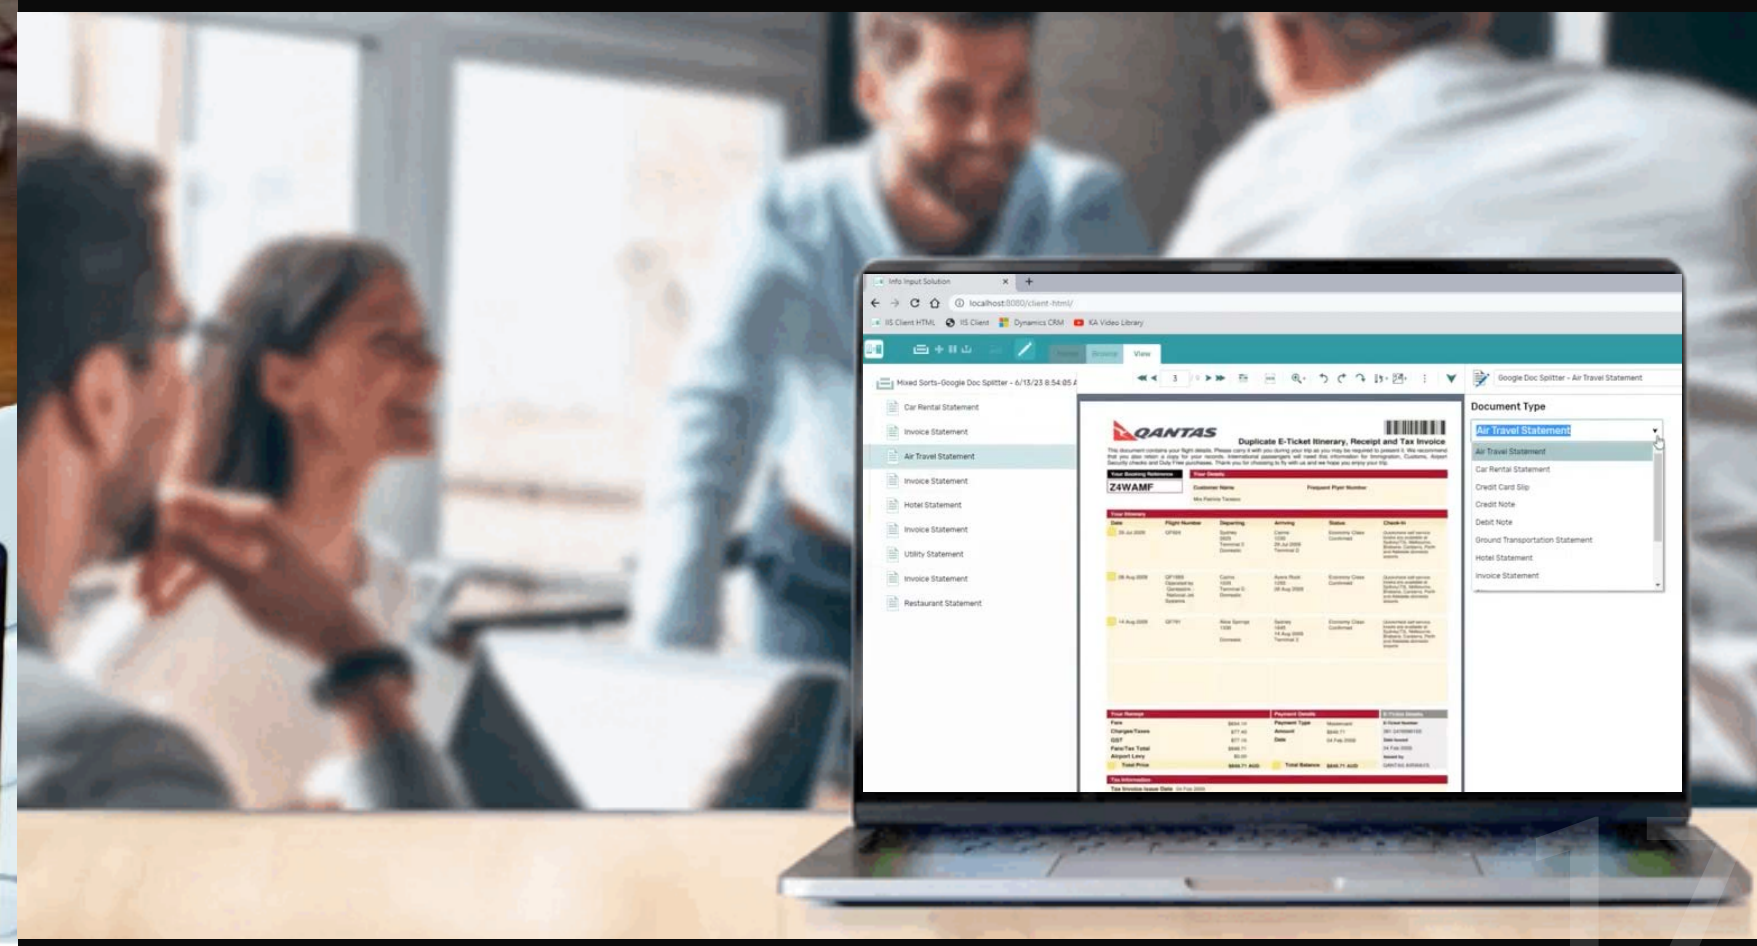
Info Input Solution

localhost:8080/client-html/

IIS Client HTML IIS Client Dynamics CRM KA Video Library

View

Mixed Sorts-Google Doc Splitter - 6/13/23 8:54:05

Car Rental Statement
Invoice Statement
Air Travel Statement
Invoice Statement
Hotel Statement
Invoice Statement
Utility Statement
Invoice Statement
Restaurant Statement

3

QANTAS

Duplicate E-Ticket Itinerary, Receipt and Tax Invoice

Z4WAMF

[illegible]

Google Doc Splitter - Air Travel Statement

Document Type

Air Travel Statement

Air Travel Statement
Car Rental Statement
Credit Card Slip
Credit Note
Debit Note
Ground Transportation Statement
Hotel Statement
Invoice Statement